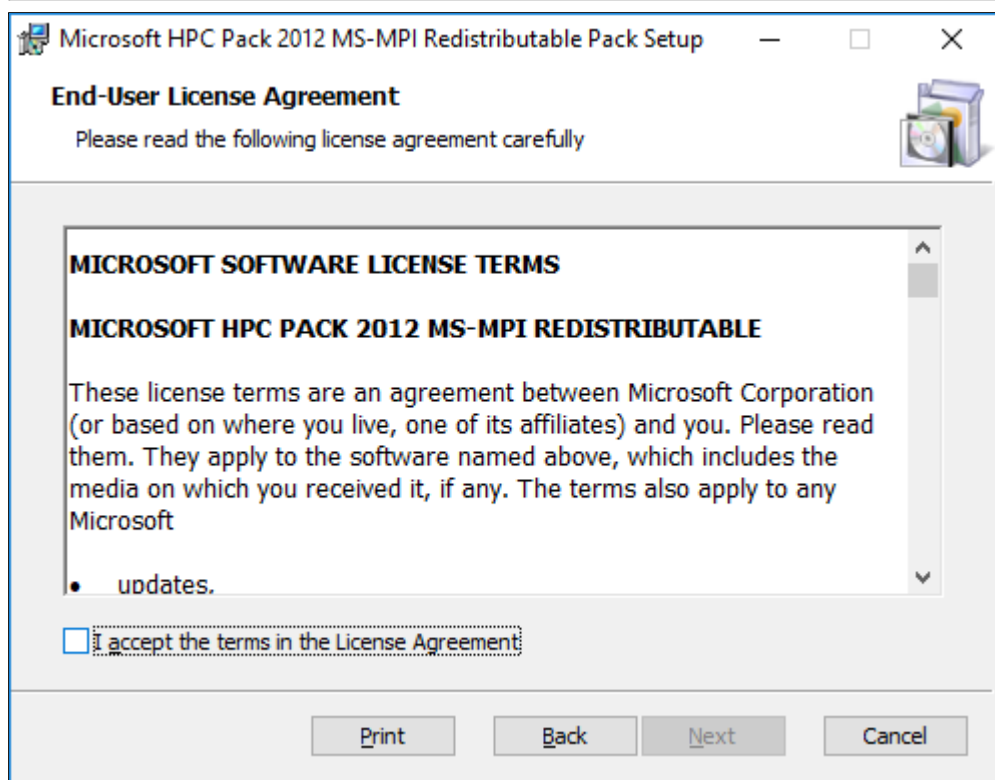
Microsoft HPC Pack 2012 MS-MPI Redistributable Pack Setup

End-User License Agreement

Please read the following license agreement carefully

MICROSOFT SOFTWARE LICENSE TERMS

MICROSOFT HPC PACK 2012 MS-MPI REDISTRIBUTABLE

These license terms are an agreement between Microsoft Corporation (or based on where you live, one of its affiliates) and you. Please read them. They apply to the software named above, which includes the media on which you received it, if any. The terms also apply to any Microsoft

• updates,

I accept the terms in the License Agreement

Print Back Next Cancel